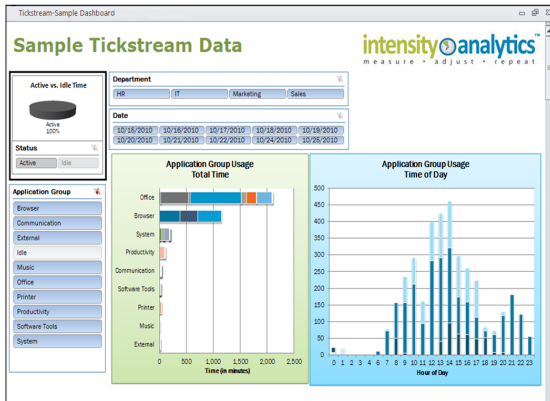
Tickstream-Sample Dashboard

Sample Tickstream Data

intensity analytics™
measure • adjust • repeat

Active vs. Idle Time

Active
100%

Status

Active | Idle

Department

HR | IT | Marketing | Sales

Date

10/15/2010 | 10/16/2010 | 10/17/2010 | 10/18/2010 | 10/19/2010
10/20/2010 | 10/21/2010 | 10/22/2010 | 10/24/2010 | 10/25/2010

Application Group

Browser
Communication
External
Idle
Music
Office
Printer
Productivity
Software Tools
System

Application Group Usage
Total Time

Office
Browser
System
Productivity
Communication
Software Tools
Printer
Music
External

0 | 500 | 1,000 | 1,500 | 2,000 | 2,500
Time (in minutes)

Application Group Usage
Time of Day

500
450
400
350
300
250
200
150
100
50
0

0 | 1 | 2 | 3 | 4 | 5 | 6 | 7 | 8 | 9 | 10 | 11 | 12 | 13 | 14 | 15 | 16 | 17 | 18 | 19 | 20 | 21 | 22 | 23
Hour of Day